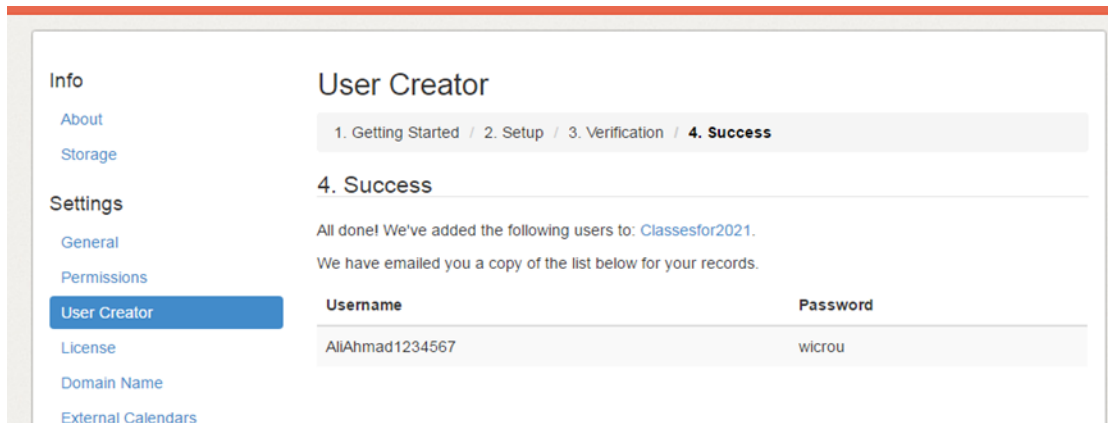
Info

About

Storage

Settings

General

Permissions

User Creator

License

Domain Name

External Calendars

User Creator

1. Getting Started / 2. Setup / 3. Verification / **4. Success**

4. Success

All done! We've added the following users to: Classesfor2021.

We have emailed you a copy of the list below for your records.

| Username | Password |
|---|---|
| AliAhmad1234567 | wicrou |